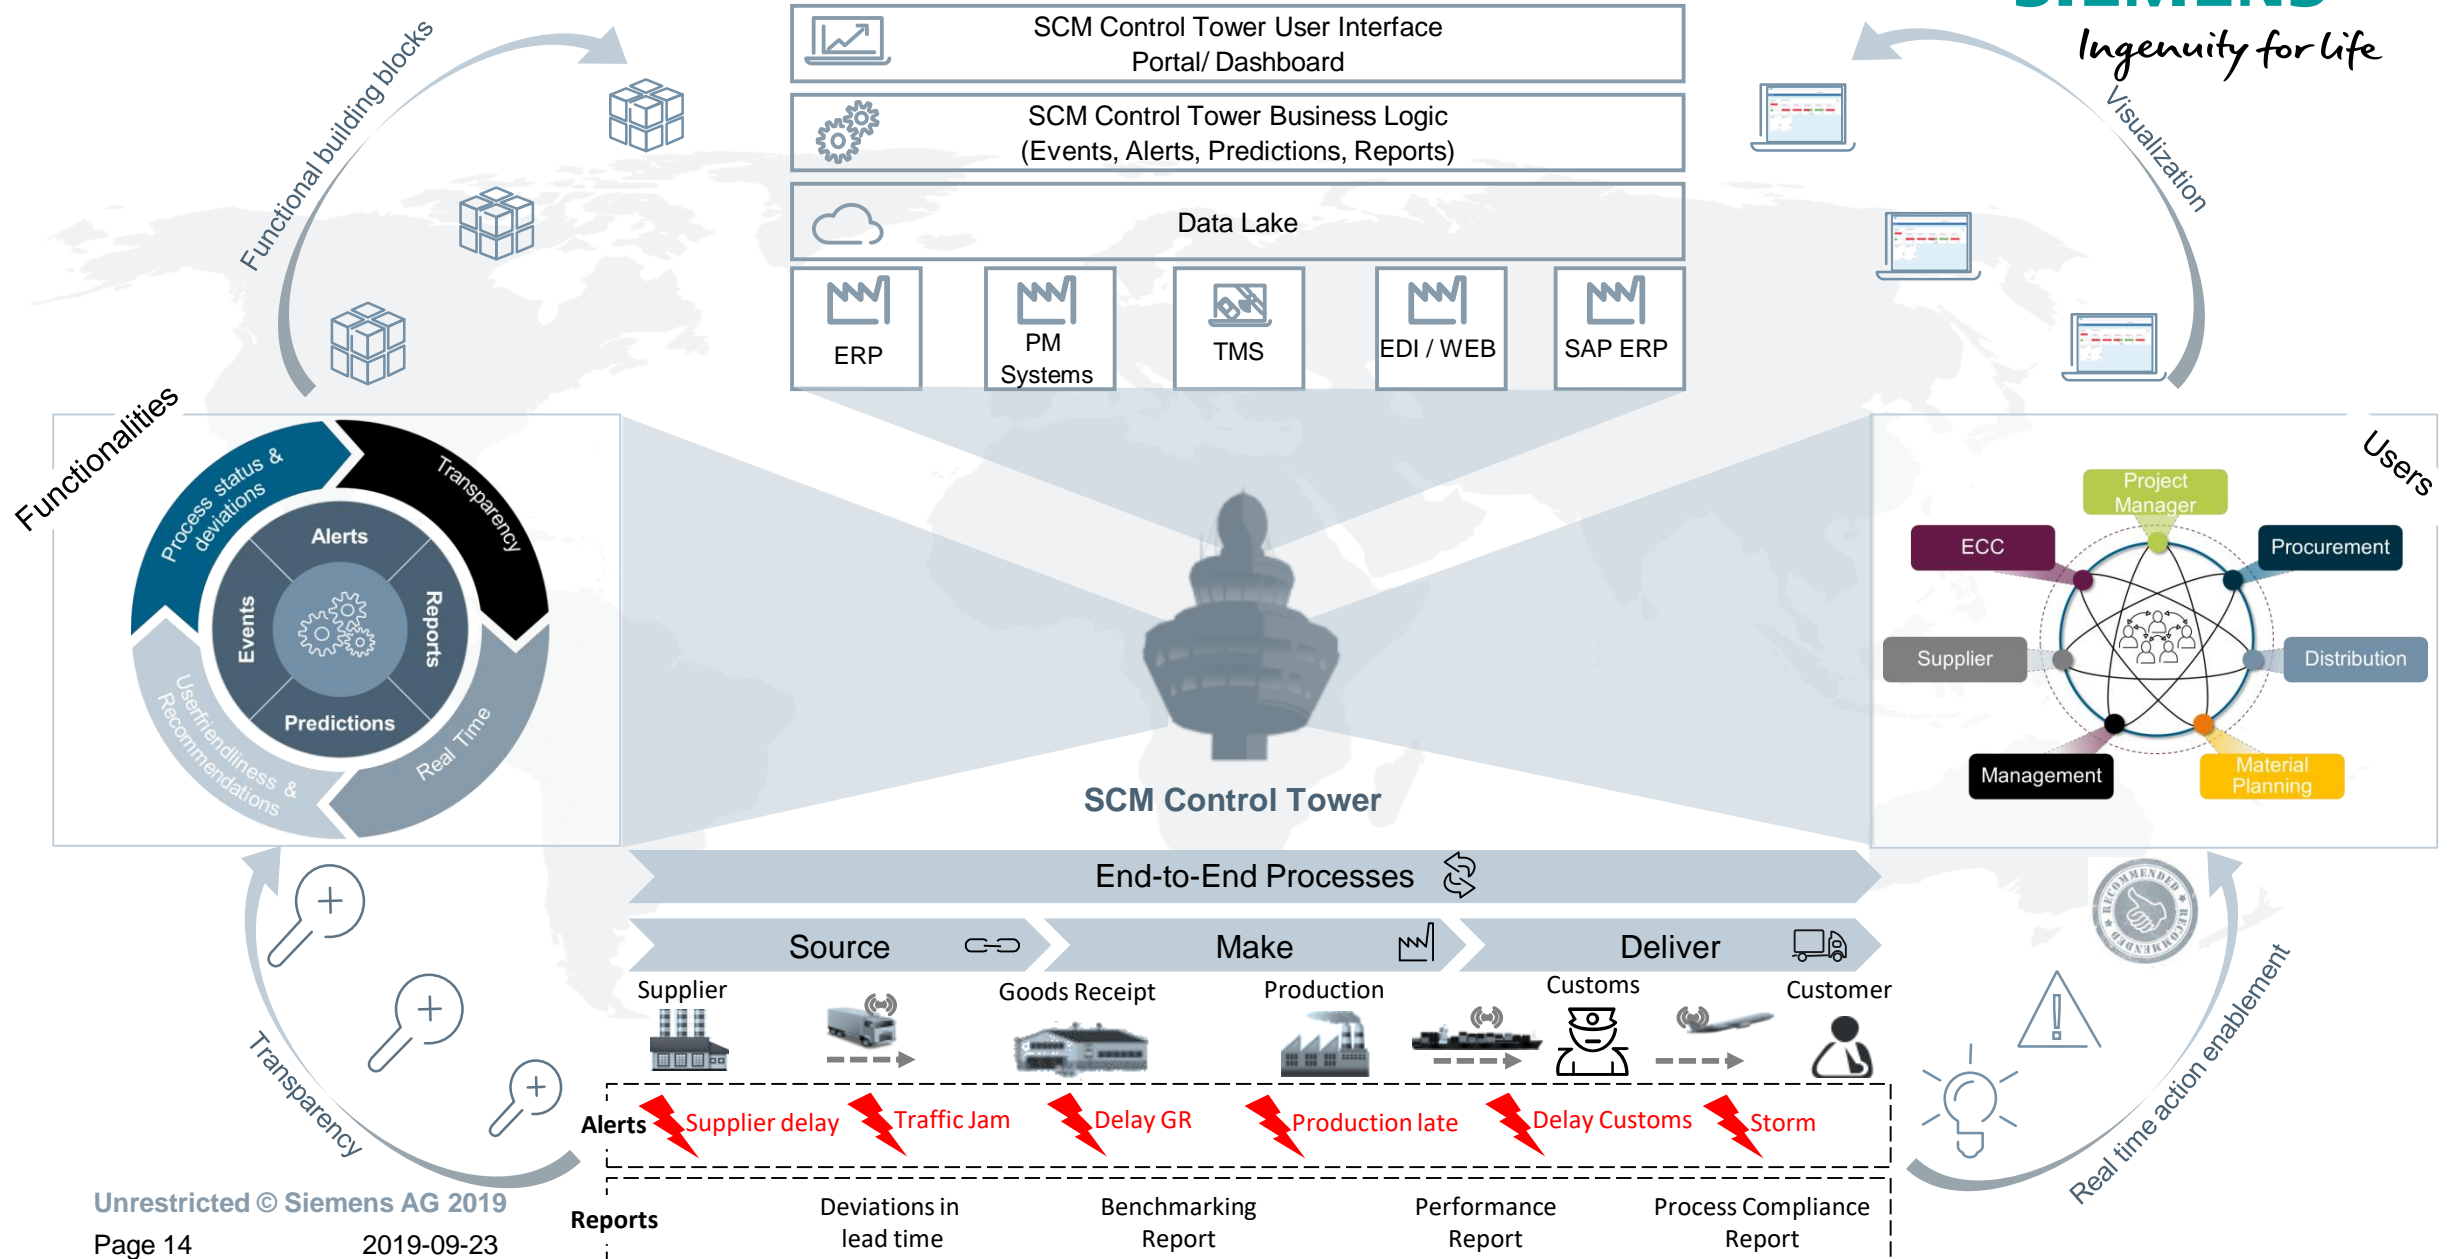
Ingenuity for life

Functional building blocks

SCM Control Tower User Interface
Portal/ Dashboard

SCM Control Tower Business Logic
(Events, Alerts, Predictions, Reports)

Data Lake

ERP

PM Systems

TMS

EDI / WEB

SAP ERP

Visualization

Functionalities

Process status & deviations

Transparency

Alerts

Events

Reports

Predictions

Real Time

Userfriendliness & Recommendations

SCM Control Tower

Users

Project Manager

ECC

Procurement

Supplier

Distribution

Management

Material Planning

End-to-End Processes

Source

Make

Deliver

Supplier

Goods Receipt

Production

Customs

Customer

Alerts

Supplier delay

Traffic Jam

Delay GR

Production late

Delay Customs

Storm

Reports

Deviations in lead time

Benchmarking Report

Performance Report

Process Compliance Report

Transparency

Real time action enablement

Unrestricted © Siemens AG 2019

Page 14

2019-09-23